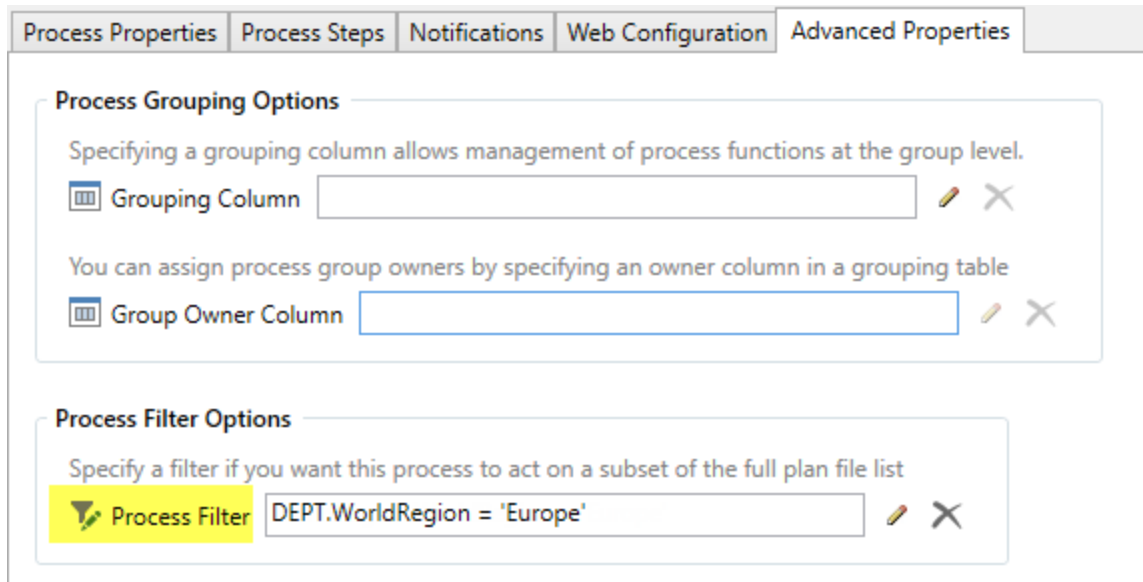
Process Properties | Process Steps | Notifications | Web Configuration | Advanced Properties

Process Grouping Options

Specifying a grouping column allows management of process functions at the group level.

Grouping Column

You can assign process group owners by specifying an owner column in a grouping table

Group Owner Column

Process Filter Options

Specify a filter if you want this process to act on a subset of the full plan file list

Process Filter DEPT.WorldRegion = 'Europe'